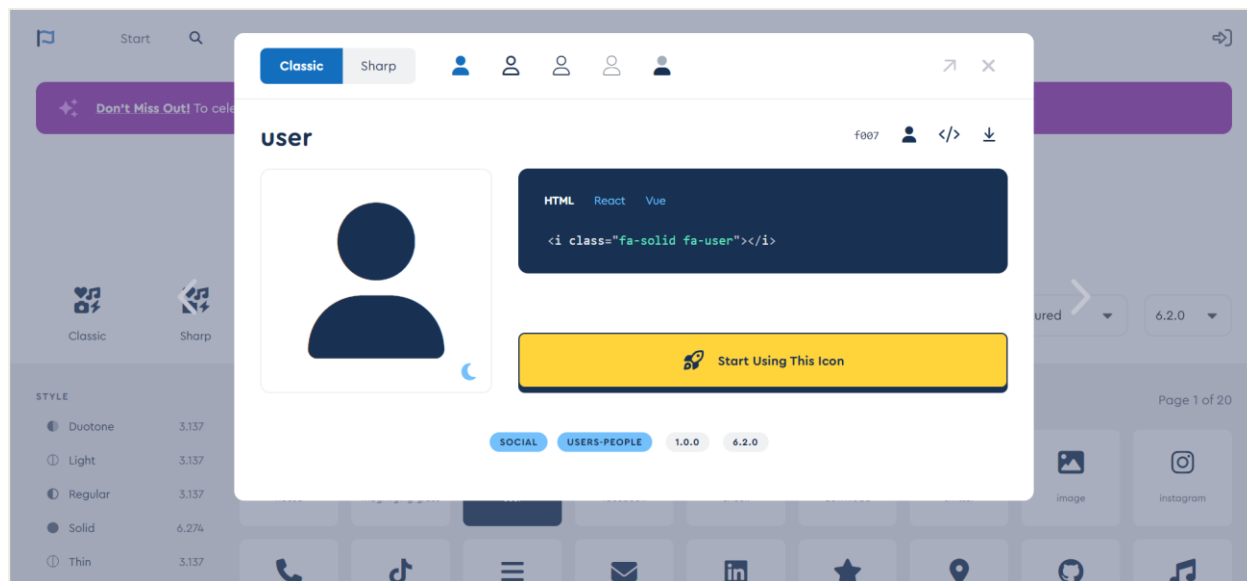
Start

Don't Miss Out! To cele

Classic Sharp

user

f007

HTML React Vue

<i class="fa-solid fa-user"></i>

Start Using This Icon

SOCIAL USERS-PEOPLE 1.0.0 6.2.0

Classic Sharp

ured 6.2.0

STYLE

Duotone 3,137

Light 3,137

Regular 3,137

Solid 6,274

Thin 3,137

Page 1 of 20

image instagram